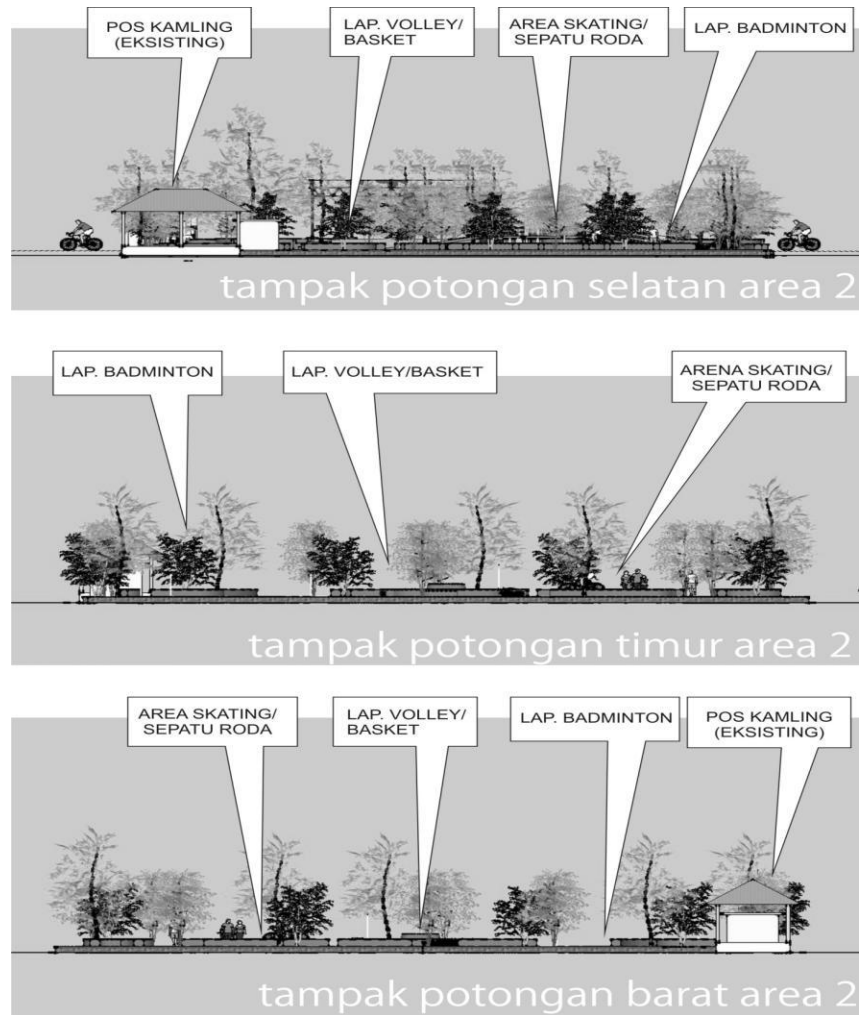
POS KAMLING (EKSISTING)

LAP. VOLLEY/ BASKET

AREA SKATING/ SEPATU RODA

LAP. BADMINTON

tampak potongan selatan area 2

LAP. BADMINTON

LAP. VOLLEY/BASKET

ARENA SKATING/ SEPATU RODA

tampak potongan timur area 2

AREA SKATING/ SEPATU RODA

LAP. VOLLEY/ BASKET

LAP. BADMINTON

POS KAMLING (EKSISTING)

tampak potongan barat area 2